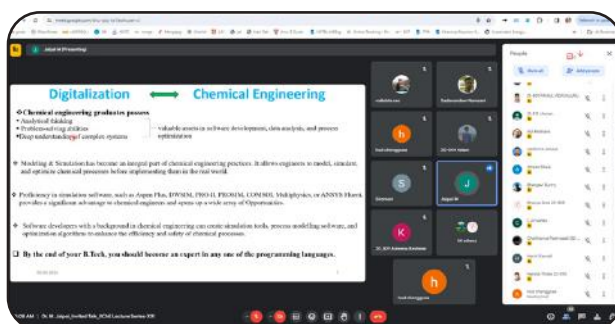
Digitalization ⟷ Chemical Engineering

❖ Chemical engineering graduates possess
• Analytical thinking
• Problem-solving abilities
• Deep understanding of complex systems

- valuable assets in software development, data analysis, and process optimization

❖ Modeling & Simulation has become an integral part of chemical engineering practices. It allows engineers to model, simulate, and optimize chemical processes before implementing them in the real world.

❖ Proficiency in simulation software, such as Aspen Plus, DWSIM, PRO-II, PROSIM, COMSOL, Multiphysics, or ANSYS Fluent, provides a significant advantage to chemical engineers and opens up a wide array of opportunities.

❖ Software developers with a background in chemical engineering can create simulation tools, process modelling software, and optimization algorithms to enhance the efficiency and safety of chemical processes.

❑ By the end of your B.Tech, you should become an expert in any one of the programming languages.

People

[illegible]

J

S

K

h

h